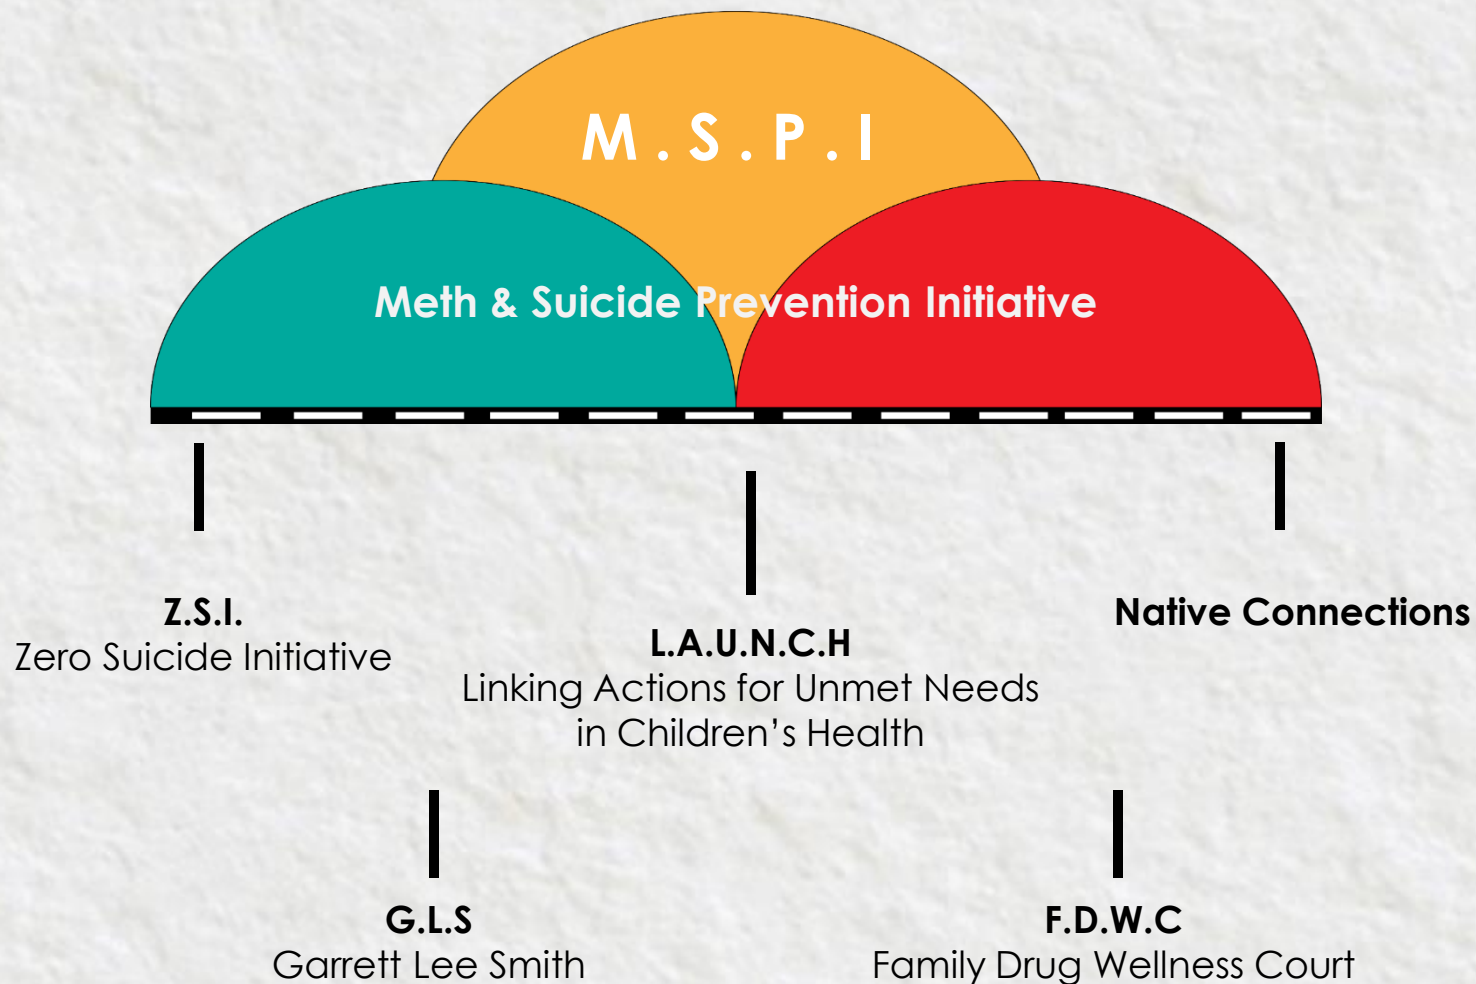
M.S.P.I

Meth & Suicide Prevention Initiative

Z.S.I.
Zero Suicide Initiative

L.A.U.N.C.H
Linking Actions for Unmet Needs in Children's Health

Native Connections

G.L.S
Garrett Lee Smith

F.D.W.C
Family Drug Wellness Court